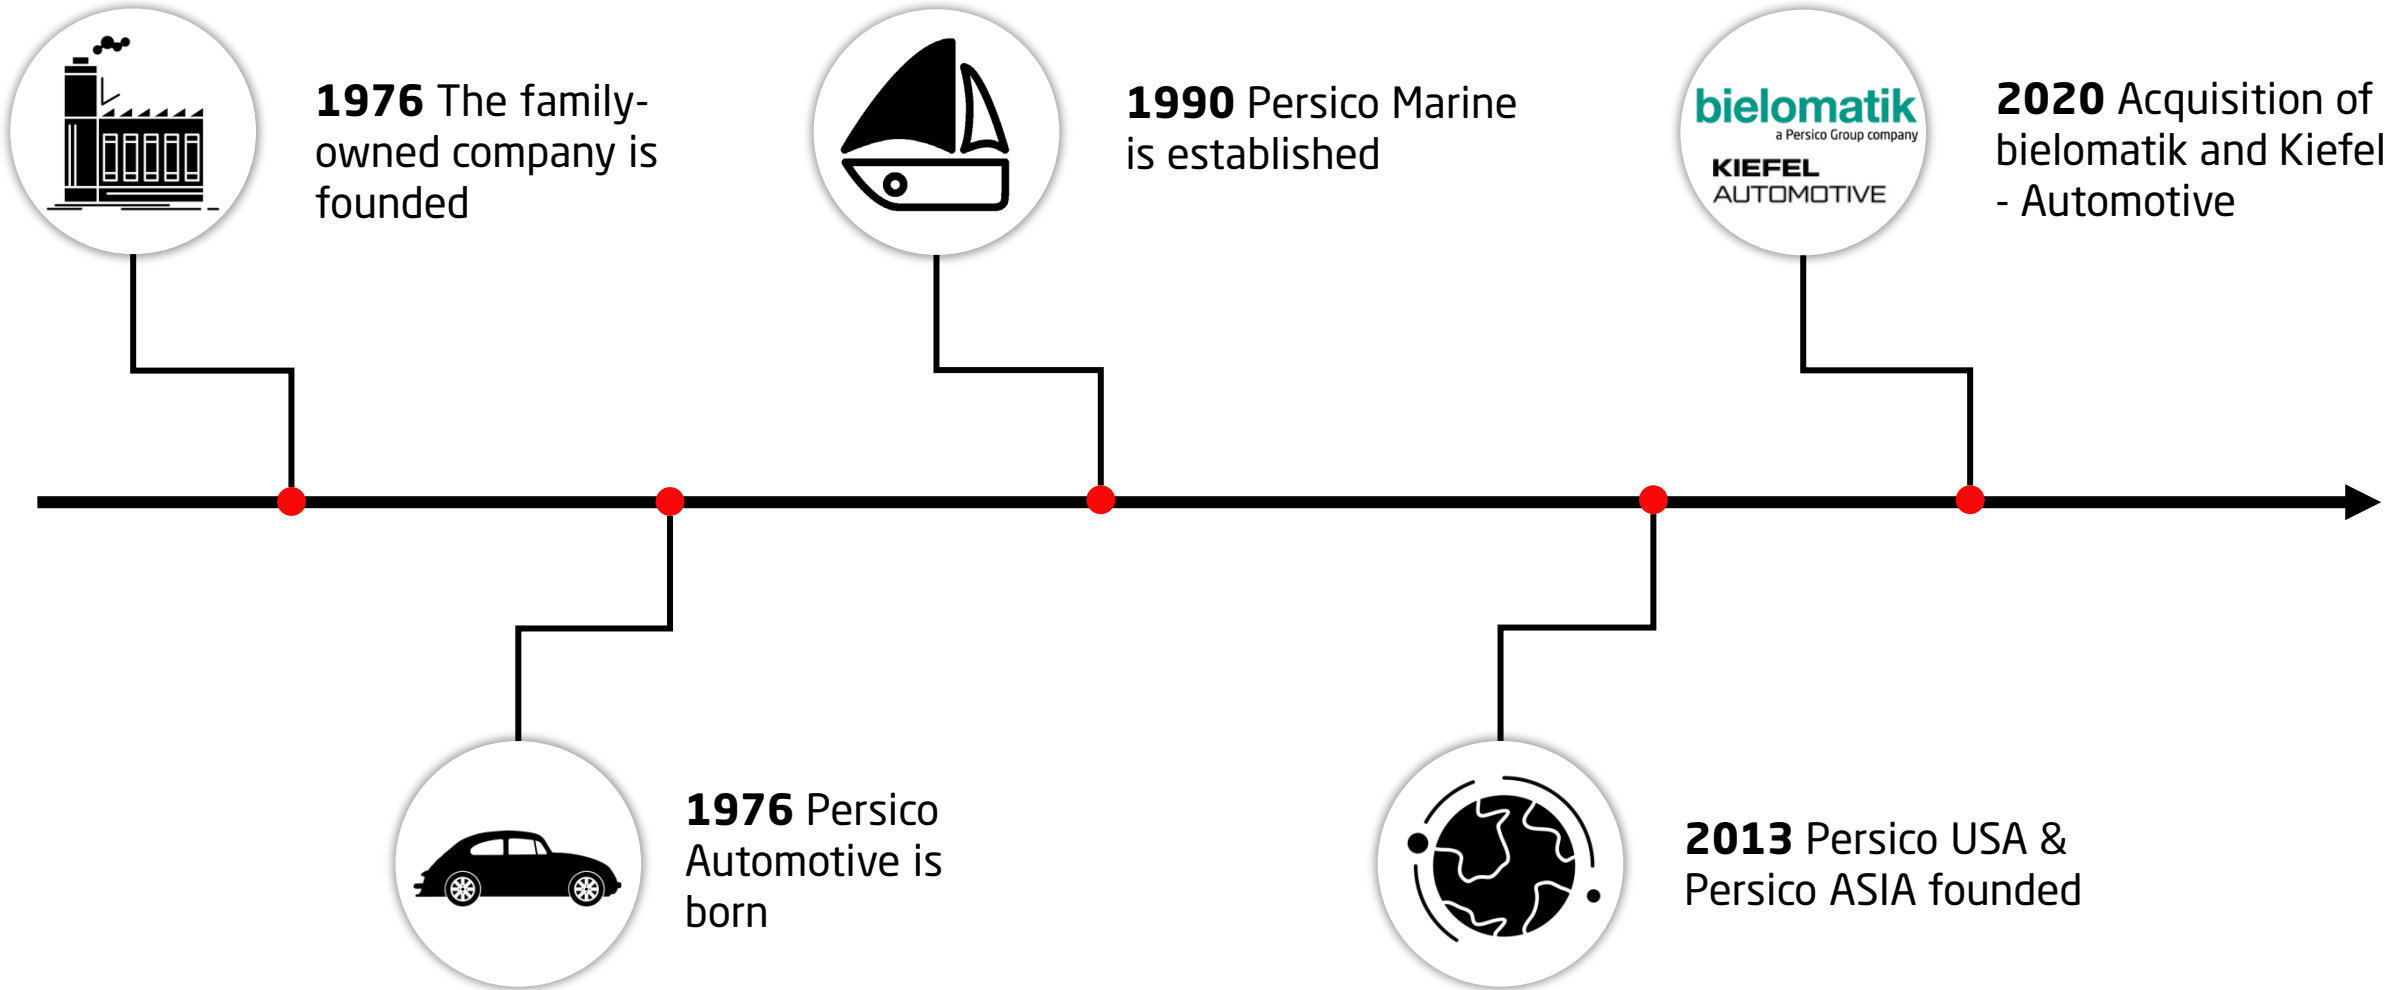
**1976** The family-owned company is founded

**1990** Persico Marine is established

bielomatik
a Persico Group company
KIEFEL
AUTOMOTIVE

**2020** Acquisition of bielomatik and Kiefel - Automotive

**1976** Persico Automotive is born

**2013** Persico USA & Persico ASIA founded